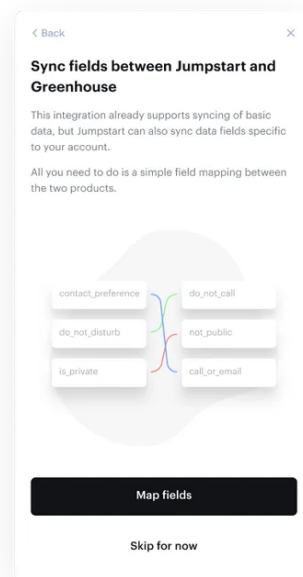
< Back

×

Sync fields between Jumpstart and Greenhouse

This integration already supports syncing of basic data, but Jumpstart can also sync data fields specific to your account.

All you need to do is a simple field mapping between the two products.

contact_preference

do_not_call

do_not_disturb

not_public

is_private

call_or_email

Map fields

Skip for now